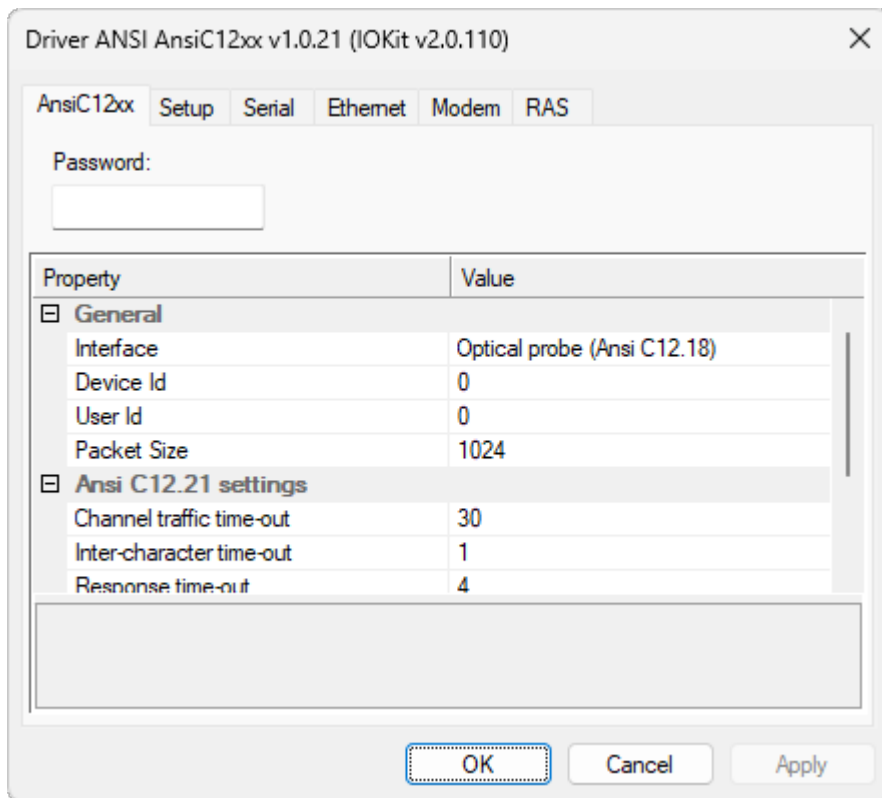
Driver ANSI AnsiC12xx v1.0.21 (IOKit v2.0.110)

×

AnsiC12xx Setup Serial Ethernet Modem RAS

Password:

| Property | Value |
|---|---|
| ⊟ General | |
| Interface | Optical probe (Ansi C12.18) |
| Device Id | 0 |
| User Id | 0 |
| Packet Size | 1024 |
| ⊟ Ansi C12.21 settings | |
| Channel traffic time-out | 30 |
| Inter-character time-out | 1 |
| Response time-out | 4 |

OK Cancel Apply